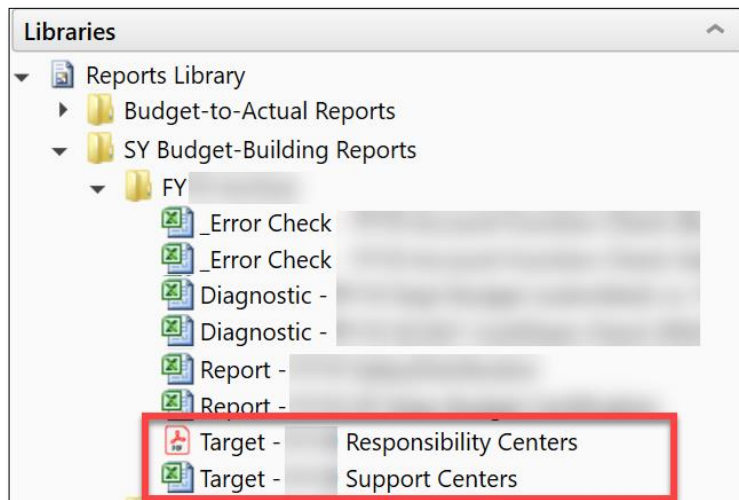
Libraries

Reports Library

Budget-to-Actual Reports

SY Budget-Building Reports

FY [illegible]

_Error Check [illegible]

_Error Check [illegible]

Diagnostic - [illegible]

Diagnostic - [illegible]

Report - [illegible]

Report - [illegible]

Target - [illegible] Responsibility Centers

Target - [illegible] Support Centers